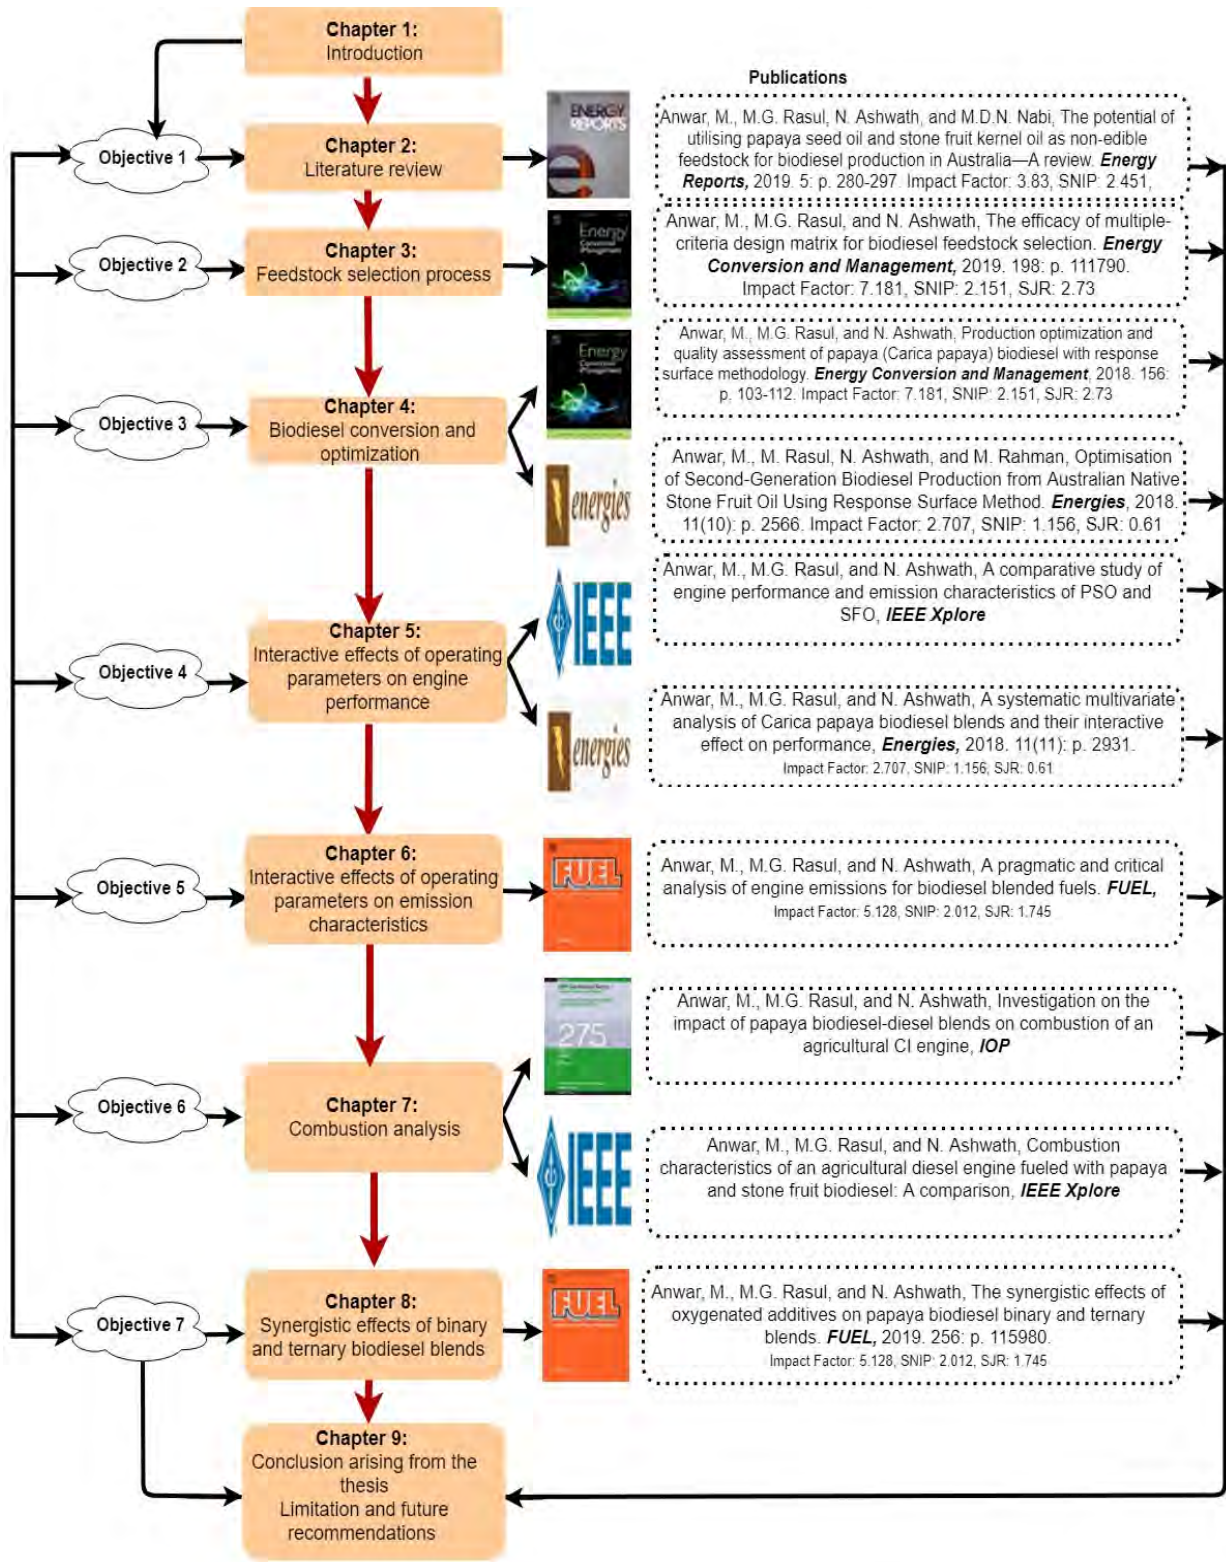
Chapter 1:
Introduction

Publications

Objective 1

Chapter 2:
Literature review

ENERGY REPORTS

Anwar, M., M.G. Rasul, N. Ashwath, and M.D.N. Nabi, The potential of utilising papaya seed oil and stone fruit kernel oil as non-edible feedstock for biodiesel production in Australia—A review. ***Energy Reports,*** 2019. 5: p. 280-297. Impact Factor: 3.83, SNIP: 2.451,

Objective 2

Chapter 3:
Feedstock selection process

Energy Conversion and Management

Anwar, M., M.G. Rasul, and N. Ashwath, The efficacy of multiple-criteria design matrix for biodiesel feedstock selection. ***Energy Conversion and Management,*** 2019. 198: p. 111790. Impact Factor: 7.181, SNIP: 2.151, SJR: 2.73

Objective 3

Chapter 4:
Biodiesel conversion and optimization

Energy Conversion and Management

Anwar, M., M.G. Rasul, and N. Ashwath, Production optimization and quality assessment of papaya (Carica papaya) biodiesel with response surface methodology. ***Energy Conversion and Management***, 2018. 156: p. 103-112. Impact Factor: 7.181, SNIP: 2.151, SJR: 2.73

energies

Anwar, M., M. Rasul, N. Ashwath, and M. Rahman, Optimisation of Second-Generation Biodiesel Production from Australian Native Stone Fruit Oil Using Response Surface Method. ***Energies***, 2018. 11(10): p. 2566. Impact Factor: 2.707, SNIP: 1.156, SJR: 0.61

Objective 4

Chapter 5:
Interactive effects of operating parameters on engine performance

IEEE

Anwar, M., M.G. Rasul, and N. Ashwath, A comparative study of engine performance and emission characteristics of PSO and SFO, ***IEEE Xplore***

energies

Anwar, M., M.G. Rasul, and N. Ashwath, A systematic multivariate analysis of Carica papaya biodiesel blends and their interactive effect on performance, ***Energies,*** 2018. 11(11): p. 2931. Impact Factor: 2.707, SNIP: 1.156, SJR: 0.61

Objective 5

Chapter 6:
Interactive effects of operating parameters on emission characteristics

FUEL

Anwar, M., M.G. Rasul, and N. Ashwath, A pragmatic and critical analysis of engine emissions for biodiesel blended fuels. ***FUEL,*** Impact Factor: 5.128, SNIP: 2.012, SJR: 1.745

275

Anwar, M., M.G. Rasul, and N. Ashwath, Investigation on the impact of papaya biodiesel-diesel blends on combustion of an agricultural CI engine, ***IOP***

Objective 6

Chapter 7:
Combustion analysis

IEEE

Anwar, M., M.G. Rasul, and N. Ashwath, Combustion characteristics of an agricultural diesel engine fueled with papaya and stone fruit biodiesel: A comparison, ***IEEE Xplore***

Objective 7

Chapter 8:
Synergistic effects of binary and ternary biodiesel blends

FUEL

Anwar, M., M.G. Rasul, and N. Ashwath, The synergistic effects of oxygenated additives on papaya biodiesel binary and ternary blends. ***FUEL,*** 2019. 256: p. 115980. Impact Factor: 5.128, SNIP: 2.012, SJR: 1.745

Chapter 9:
Conclusion arising from the thesis
Limitation and future recommendations